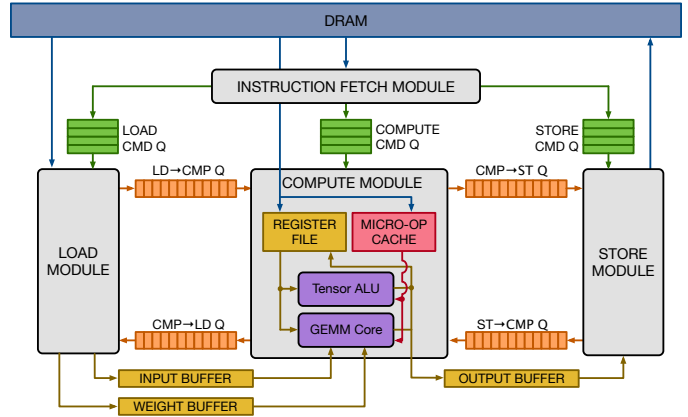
DRAM

INSTRUCTION FETCH MODULE

LOAD CMD Q

COMPUTE CMD Q

STORE CMD Q

LD→CMP Q

COMPUTE MODULE

CMP→ST Q

LOAD MODULE

REGISTER FILE

MICRO-OP CACHE

STORE MODULE

Tensor ALU

GEMM Core

CMP→LD Q

ST→CMP Q

INPUT BUFFER

OUTPUT BUFFER

WEIGHT BUFFER